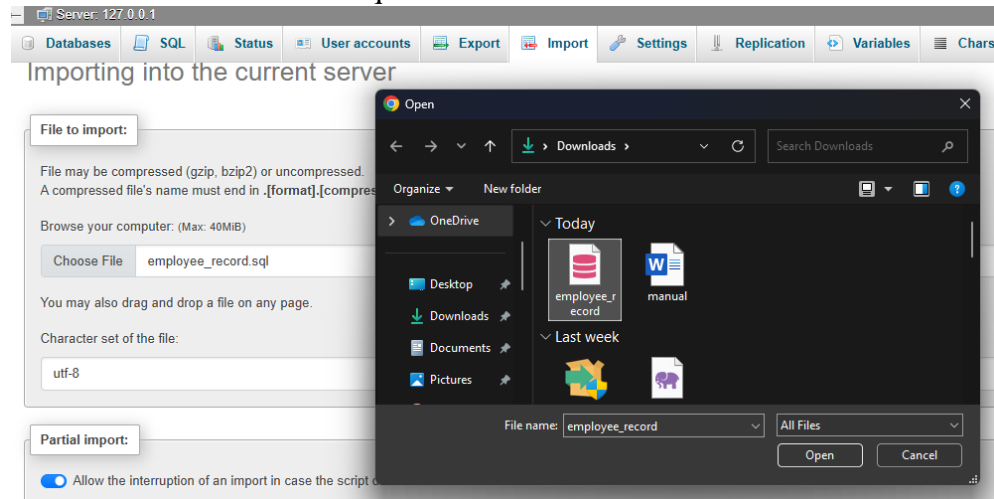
Server: 127.0.0.1

Databases SQL Status User accounts Export Import Settings Replication Variables Chars

Importing into the current server

File to import:

File may be compressed (gzip, bzip2) or uncompressed.
A compressed file's name must end in .[format].[compres

Browse your computer: (Max: 40MiB)

Choose File employee_record.sql

You may also drag and drop a file on any page.

Character set of the file:

utf-8

Partial import:

Allow the interruption of an import in case the script c

Open

Downloads

Search Downloads

Organize New folder

OneDrive

Desktop

Downloads

Documents

Pictures

Today

employee_record

manual

Last week

File name: employee_record

All Files

Open

Cancel